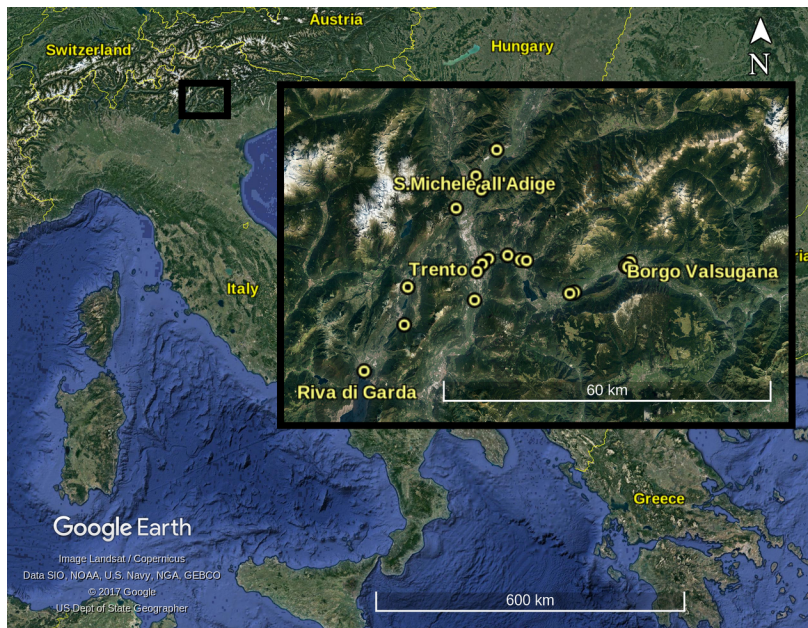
Austria
Switzerland
Hungary
N
S.Michele all'Adige
Trento
Borgo Valsugana
Italy
Riva di Garda
60 km
Greece
Google Earth
Image Landsat / Copernicus
Data SIO, NOAA, U.S. Navy, NGA, GEBCO
© 2017 Google
US Dept of State Geographer
600 km